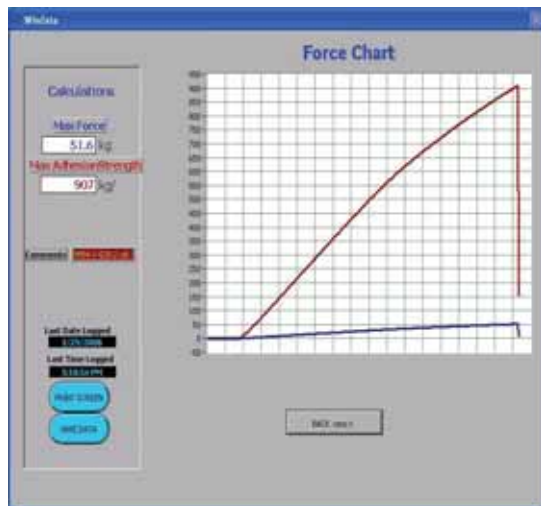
WinData

Force Chart

Calculations

Max Force

51.6 kg

Max AdhesionStrength

907 kg/

Comments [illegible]

Last Date Logged

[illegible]

Last Time Logged

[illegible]

PRINT SCREEN

SAVE DATA

950
900
850
800
750
700
650
600
550
500
450
400
350
300
250
200
150
100
50
0
-50

BACK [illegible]